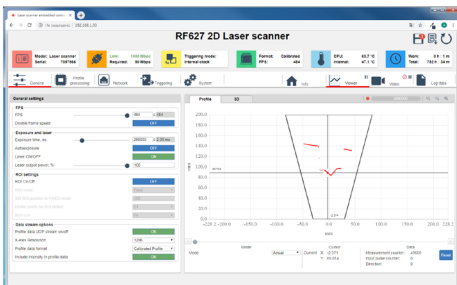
Laser scanner embedded contr ×
192.168.1.30

RF627 2D Laser scanner

Model: Laser scanner
Serial: 708766

Link: 1000 Mbps
Required: 50 Mbps

Triggering mode: Internal clock

Format: Calibrated
FPS: 484

CPU: 63.7 °C
Internal: 47.1 °C

Work: 0 h 1 m
Total: 782 h 34 m

General
Profile processing
Network
Triggering
System
Viewer
Video
Log files

General settings

FPS
FPS 484
Double frame speed OFF

Exposure and laser
Exposure time, ns 200000
Autoexposure OFF
Laser ON/OFF ON
Laser output power, % 100

ROI settings
ROI ON/OFF OFF

Data stream options
Profile data UDP stream on/off ON
X-axis datarazm 1296
Profile data format Calibrated Profile
Include intensity in profile data ON

Profile
3D

200.0
180.0
160.0
140.0
120.0
100.0
80.0
60.0
40.0
20.0
0.0
-228.2
-200.0
-150.0
-100.0
-50.0
0.0
50.0
100.0
150.0
200.0
228.2

Mode
Actual
Cursor X: -2.371
Y: 95.61
Measurement counter: 43502
Direction: 0
Reset